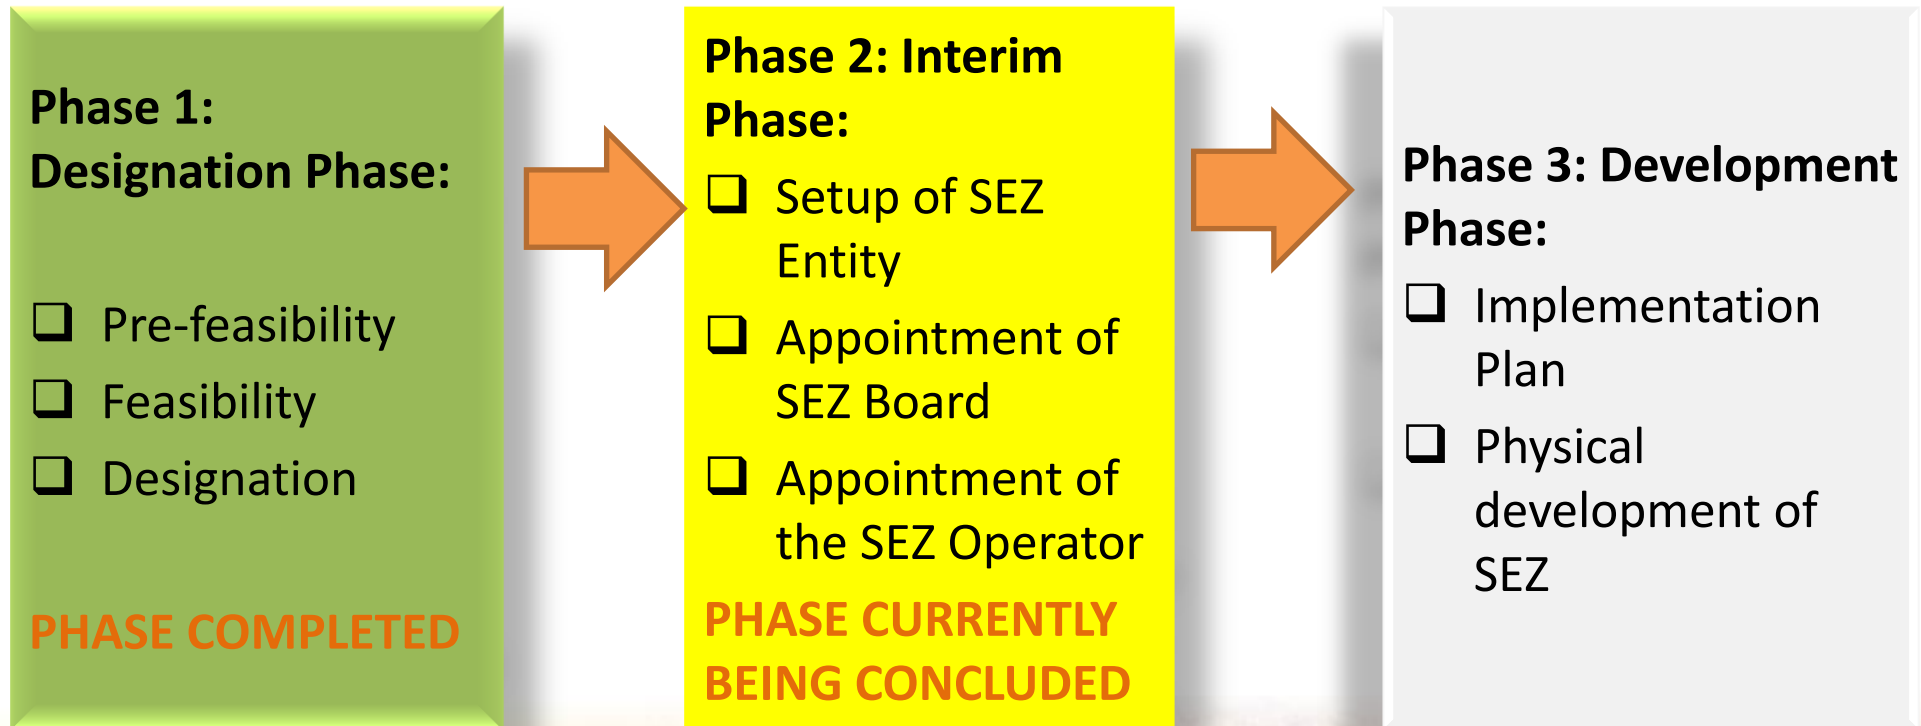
Phase 1:
Designation Phase:

❑ Pre-feasibility
❑ Feasibility
❑ Designation

PHASE COMPLETED

Phase 2: Interim Phase:
❑ Setup of SEZ Entity
❑ Appointment of SEZ Board
❑ Appointment of the SEZ Operator

PHASE CURRENTLY BEING CONCLUDED

Phase 3: Development Phase:
❑ Implementation Plan
❑ Physical development of SEZ